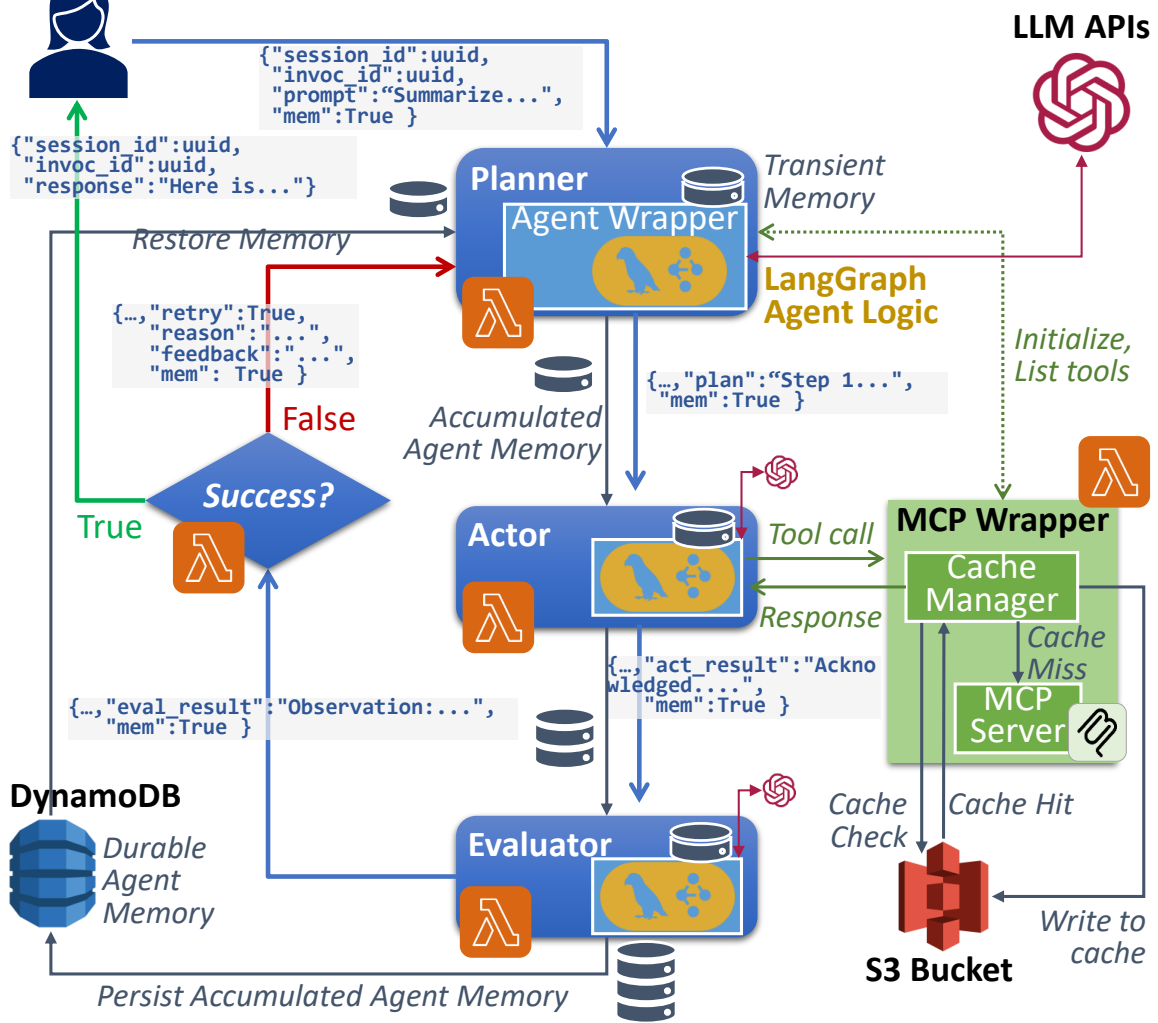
{"session_id":uuid, "invoc_id":uuid, "prompt":"Summarize...", "mem":True }

LLM APIs

{"session_id":uuid, "invoc_id":uuid, "response":"Here is..."}

Planner

Transient Memory

Agent Wrapper

Restore Memory

LangGraph Agent Logic

{…,"retry":True, "reason":"...", "feedback":"...", "mem": True }

Initialize, List tools

{…,"plan":"Step 1...", "mem":True }

False

Accumulated Agent Memory

Success?

True

Actor

Tool call

MCP Wrapper

Cache Manager

Response

Cache Miss

{…,"act_result":"Acknowledged....", "mem":True }

{…,"eval_result":"Observation:...", "mem":True }

MCP Server

DynamoDB

Cache Check

Cache Hit

Evaluator

Durable Agent Memory

Write to cache

S3 Bucket

Persist Accumulated Agent Memory